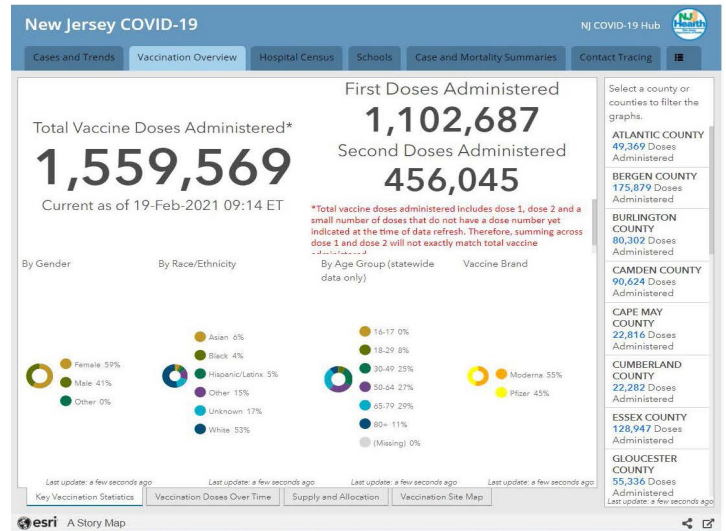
New Jersey COVID-19

NJ COVID-19 Hub

Cases and Trends | Vaccination Overview | Hospital Census | Schools | Case and Mortality Summaries | Contact Tracing

Total Vaccine Doses Administered*

1,559,569

Current as of 19-Feb-2021 09:14 ET

First Doses Administered

1,102,687

Second Doses Administered

456,045

*Total vaccine doses administered includes dose 1, dose 2 and a small number of doses that do not have a dose number yet indicated at the time of data refresh. Therefore, summing across dose 1 and dose 2 will not exactly match total vaccine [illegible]

By Gender

Female 59%
Male 41%
Other 0%

By Race/Ethnicity

Asian 6%
Black 4%
Hispanic/Latinx 5%
Other 15%
Unknown 17%
White 53%

By Age Group (statewide data only)

16-17 0%
18-29 8%
30-49 25%
50-64 27%
65-79 29%
80+ 11%
(Missing) 0%

Vaccine Brand

Moderna 55%
Pfizer 45%

Last update: a few seconds ago
Last update: a few seconds ago
Last update: a few seconds ago
Last update: a few seconds ago

Select a county or counties to filter the graphs.

ATLANTIC COUNTY
49,369 Doses Administered

BERGEN COUNTY
175,879 Doses Administered

BURLINGTON COUNTY
80,302 Doses Administered

CAMDEN COUNTY
90,624 Doses Administered

CAPE MAY COUNTY
22,816 Doses Administered

CUMBERLAND COUNTY
22,282 Doses Administered

ESSEX COUNTY
128,947 Doses Administered

GLOUCESTER COUNTY
55,336 Doses Administered

Last update: a few seconds ago

Key Vaccination Statistics | Vaccination Doses Over Time | Supply and Allocation | Vaccination Site Map

esri A Story Map